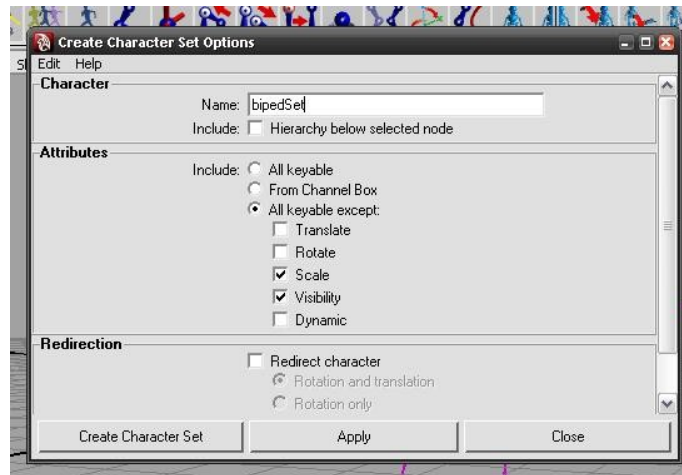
Create Character Set Options

Edit Help

Character

Name: bipedSet

Include: Hierarchy below selected node

Attributes

Include: All keyable

From Channel Box

All keyable except:

Translate

Rotate

Scale

Visibility

Dynamic

Redirection

Redirect character

Rotation and translation

Rotation only

Create Character Set

Apply

Close